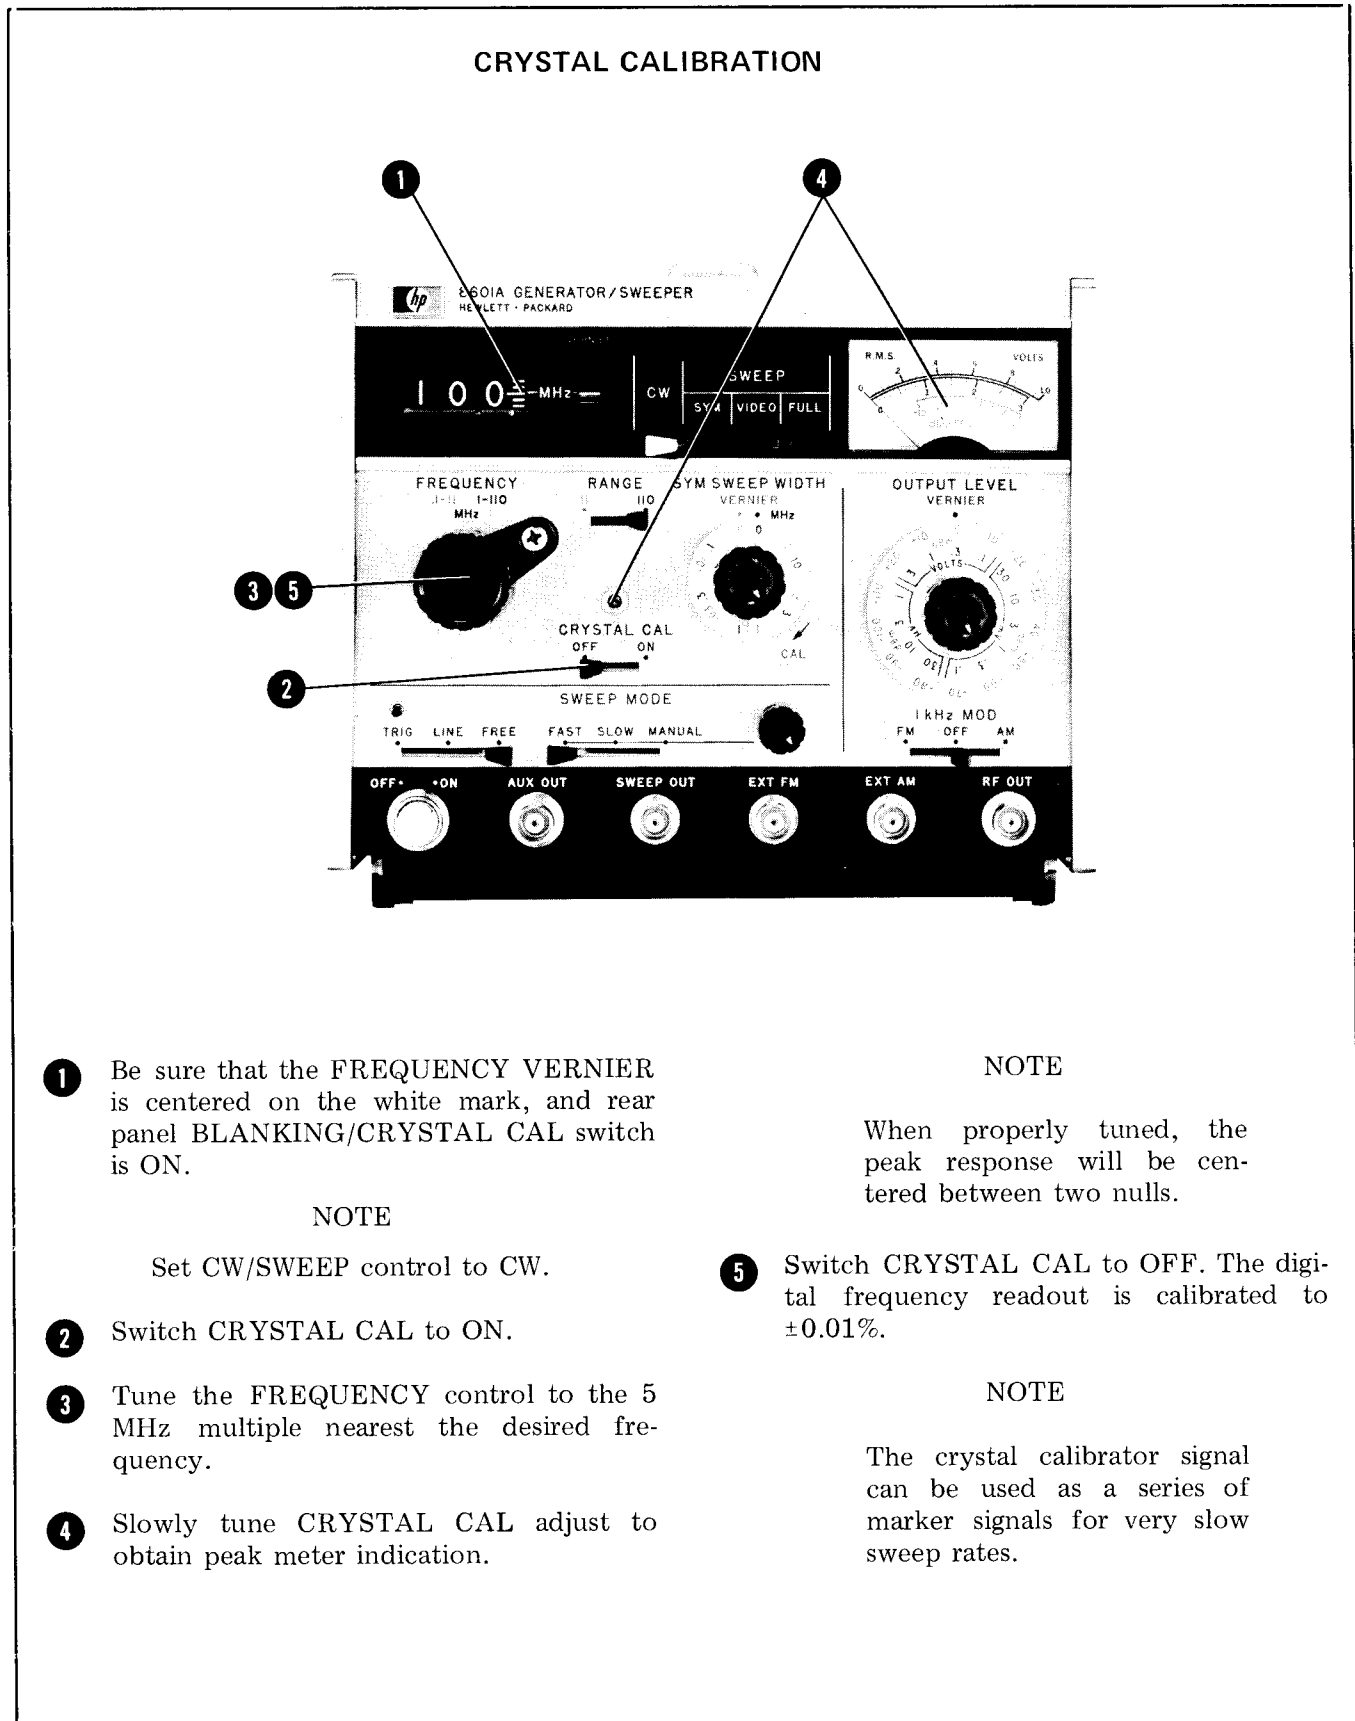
CRYSTAL CALIBRATION

1

4

hp 8601A GENERATOR/SWEEPER
HEWLETT · PACKARD

1 0 0 MHz

CW

SWEEP

SYM VIDEO FULL

R.M.S. VOLTS

FREQUENCY
.1-11 1-110
MHz

RANGE
11 110

SYM SWEEP WIDTH
VERNIER
MHz

OUTPUT LEVEL
VERNIER

3 5

CRYSTAL CAL
OFF ON

CAL

2

SWEEP MODE

TRIG LINE FREE

FAST SLOW MANUAL

1 kHz MOD
FM OFF AM

OFF• •ON

AUX OUT

SWEEP OUT

EXT FM

EXT AM

RF OUT

1 Be sure that the FREQUENCY VERNIER is centered on the white mark, and rear panel BLANKING/CRYSTAL CAL switch is ON.

NOTE

Set CW/SWEEP control to CW.

2 Switch CRYSTAL CAL to ON.

3 Tune the FREQUENCY control to the 5 MHz multiple nearest the desired frequency.

4 Slowly tune CRYSTAL CAL adjust to obtain peak meter indication.

NOTE

When properly tuned, the peak response will be centered between two nulls.

5 Switch CRYSTAL CAL to OFF. The digital frequency readout is calibrated to ±0.01%.

NOTE

The crystal calibrator signal can be used as a series of marker signals for very slow sweep rates.